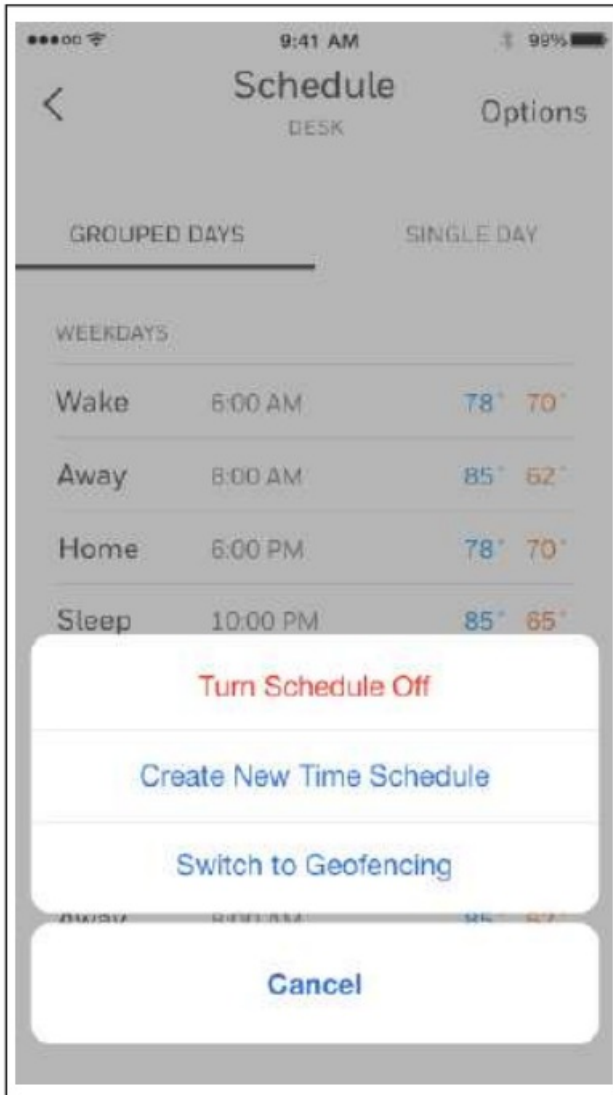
●●●○○ 9:41 AM 99%

<
Schedule
DESK
Options

GROUPED DAYS
SINGLE DAY

WEEKDAYS

| | | | |
|---|---|---|---|
| Wake | 6:00 AM | 78° | 70° |
| Away | 8:00 AM | 85° | 62° |
| Home | 6:00 PM | 78° | 70° |
| Sleep | 10:00 PM | 85° | 65° |

Turn Schedule Off

Create New Time Schedule

Switch to Geofencing

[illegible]

Cancel